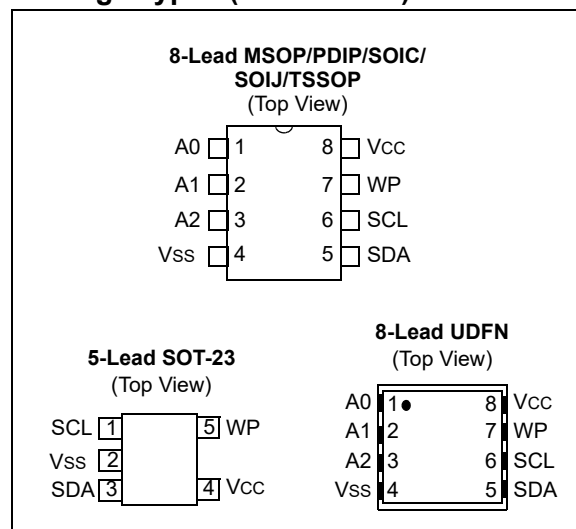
8-Lead MSOP/PDIP/SOIC/
SOIJ/TSSOP
(Top View)

A0 1 8 Vcc
A1 2 7 WP
A2 3 6 SCL
Vss 4 5 SDA

5-Lead SOT-23
(Top View)

SCL 1 5 WP
Vss 2
SDA 3 4 Vcc

8-Lead UDFN
(Top View)

A0 1 8 Vcc
A1 2 7 WP
A2 3 6 SCL
Vss 4 5 SDA